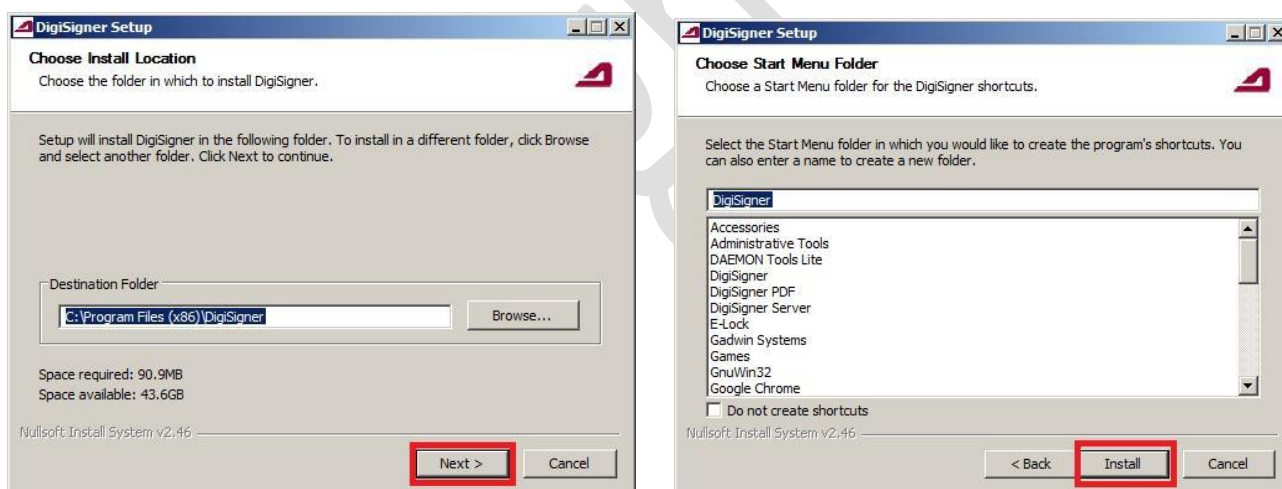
DigiSigner Setup

Choose Install Location

Choose the folder in which to install DigiSigner.

Setup will install DigiSigner in the following folder. To install in a different folder, click Browse and select another folder. Click Next to continue.

Destination Folder

C:\Program Files (x86)\DigiSigner

Browse...

Space required: 90.9MB

Space available: 43.6GB

Nullsoft Install System v2.46

Next >

Cancel

DigiSigner Setup

Choose Start Menu Folder

Choose a Start Menu folder for the DigiSigner shortcuts.

Select the Start Menu folder in which you would like to create the program's shortcuts. You can also enter a name to create a new folder.

DigiSigner

Accessories
Administrative Tools
DAEMON Tools Lite
DigiSigner
DigiSigner PDF
DigiSigner Server
E-Lock
Gadwin Systems
Games
GnuWin32
Google Chrome

Do not create shortcuts

Nullsoft Install System v2.46

< Back

Install

Cancel